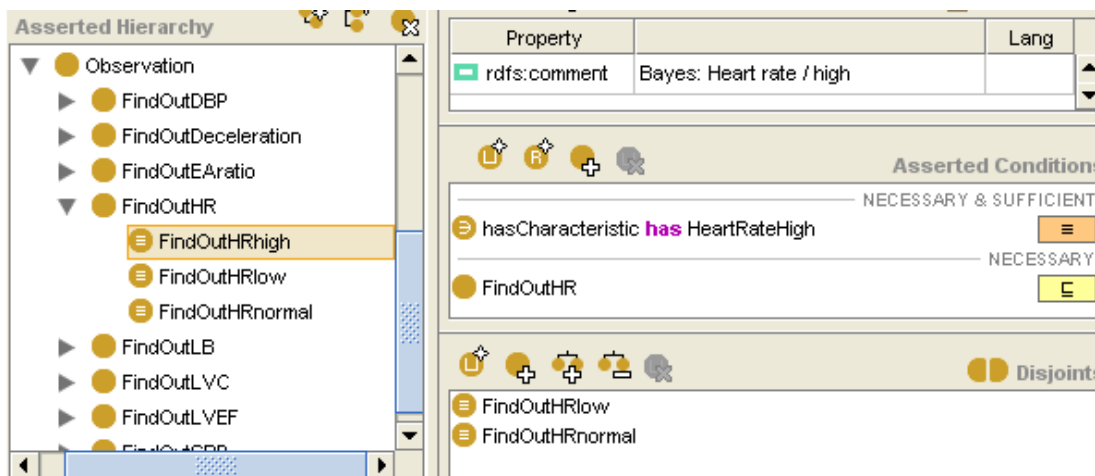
Asserted Hierarchy

Observation
FindOutDBP
FindOutDeceleration
FindOutEAratio
FindOutHR
FindOutHRhigh
FindOutHRlow
FindOutHRnormal
FindOutLB
FindOutLVC
FindOutLVEF
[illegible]

| Property | | Lang |
|---|---|---|
| rdfs:comment | Bayes: Heart rate / high | |

Asserted Conditions

NECESSARY & SUFFICIENT
hasCharacteristic has HeartRateHigh ≡
NECESSARY
FindOutHR ⊑

Disjoints
FindOutHRlow
FindOutHRnormal